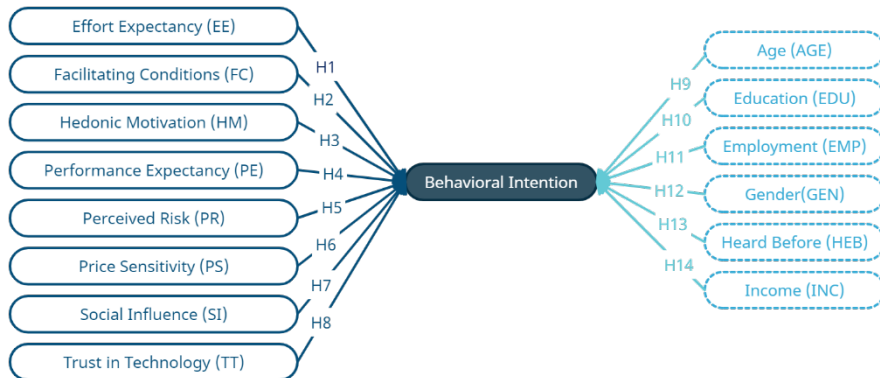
Effort Expectancy (EE)
Facilitating Conditions (FC)
Hedonic Motivation (HM)
Performance Expectancy (PE)
Perceived Risk (PR)
Price Sensitivity (PS)
Social Influence (SI)
Trust in Technology (TT)

H1
H2
H3
H4
H5
H6
H7
H8

Behavioral Intention

H9
H10
H11
H12
H13
H14

Age (AGE)
Education (EDU)
Employment (EMP)
Gender(GEN)
Heard Before (HEB)
Income (INC)